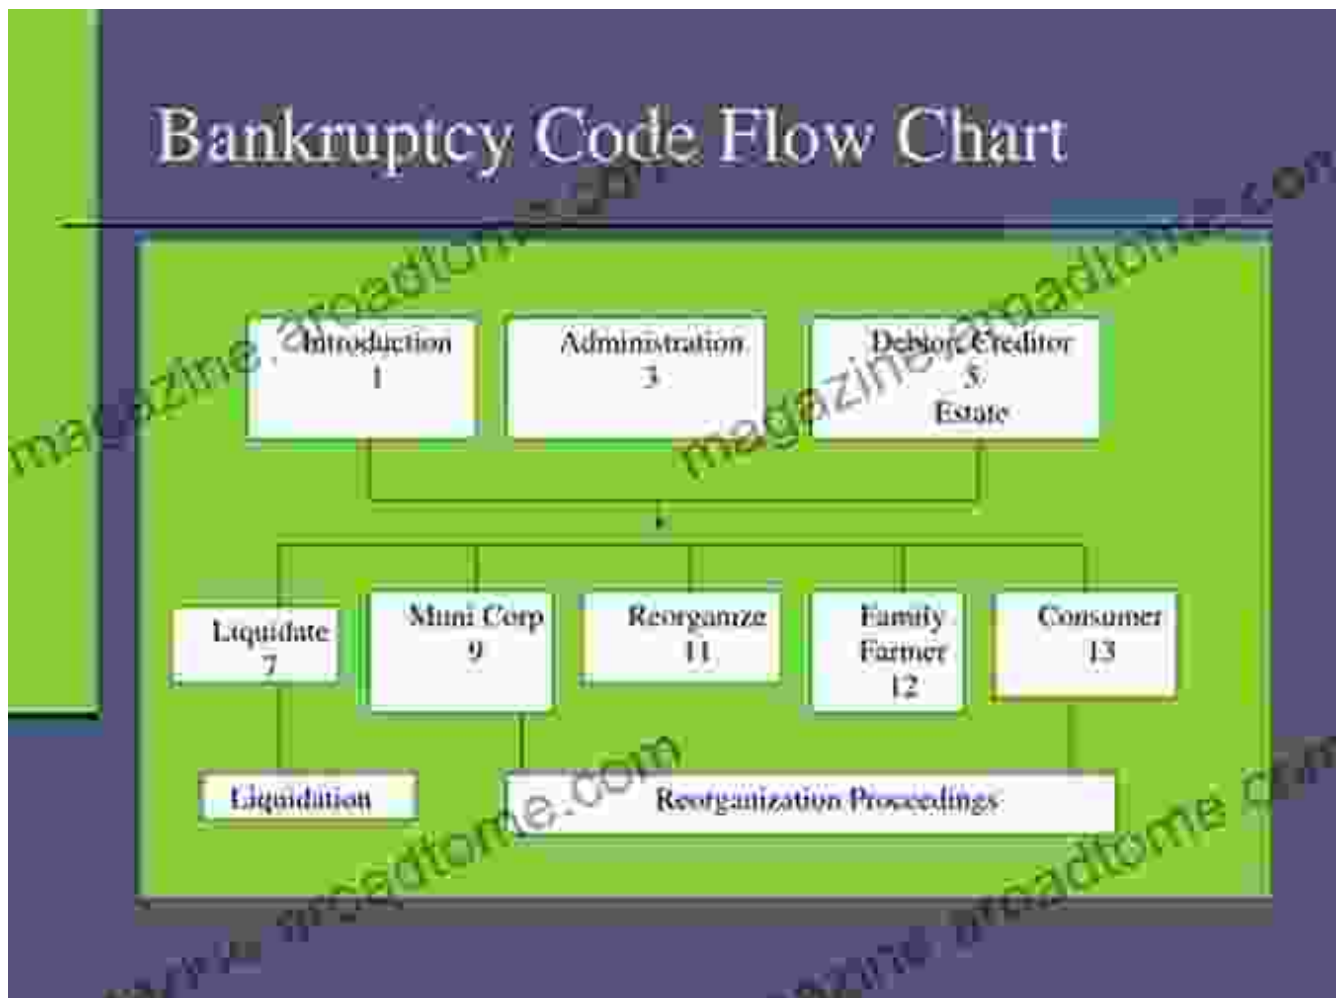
Bankruptcy Code Flow Chart

Introduction
1

Administration
3

Debtor, Creditor
5
Estate

Liquidate
7

Muni Corp
9

Reorganize
11

Family
Farmer
12

Consumer
13

Liquidation

Reorganization Proceedings

magazine.broadtome.com
magazine.broadtome.com
magazine.broadtome.com
magazine.broadtome.com